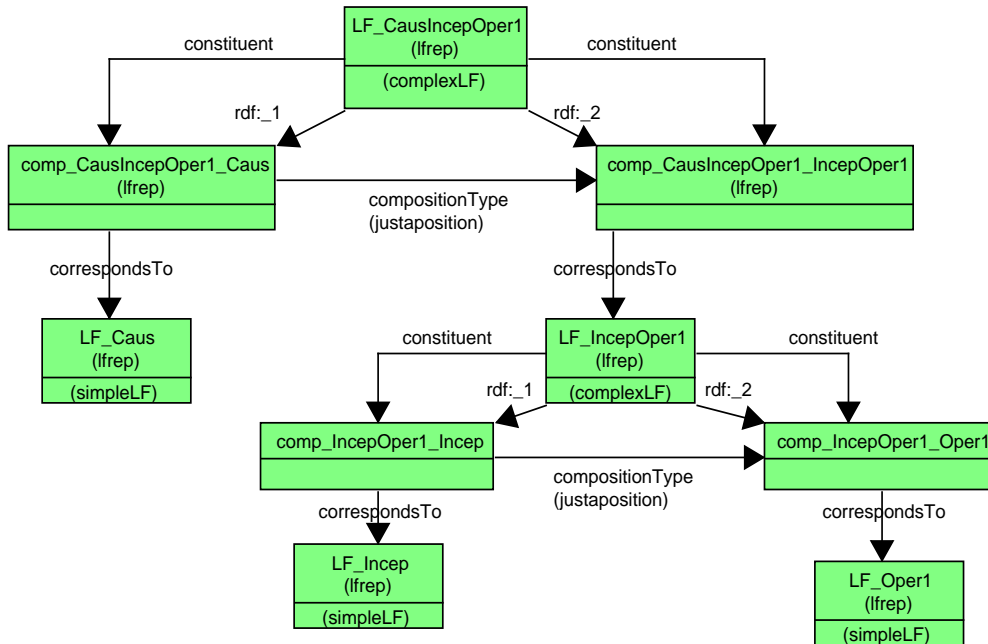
LF_CausIncepOper1
(lfrep)
(complexLF)

constituent

constituent

rdf:_1

rdf:_2

comp_CausIncepOper1_Caus
(lfrep)

compositionType
(justaposition)

comp_CausIncepOper1_IncepOper1
(lfrep)

correspondsTo

correspondsTo

LF_Caus
(lfrep)
(simpleLF)

LF_IncepOper1
(lfrep)
(complexLF)

constituent

constituent

rdf:_1

rdf:_2

comp_IncepOper1_Incep

compositionType
(justaposition)

comp_IncepOper1_Oper1

correspondsTo

correspondsTo

LF_Incep
(lfrep)
(simpleLF)

LF_Oper1
(lfrep)
(simpleLF)